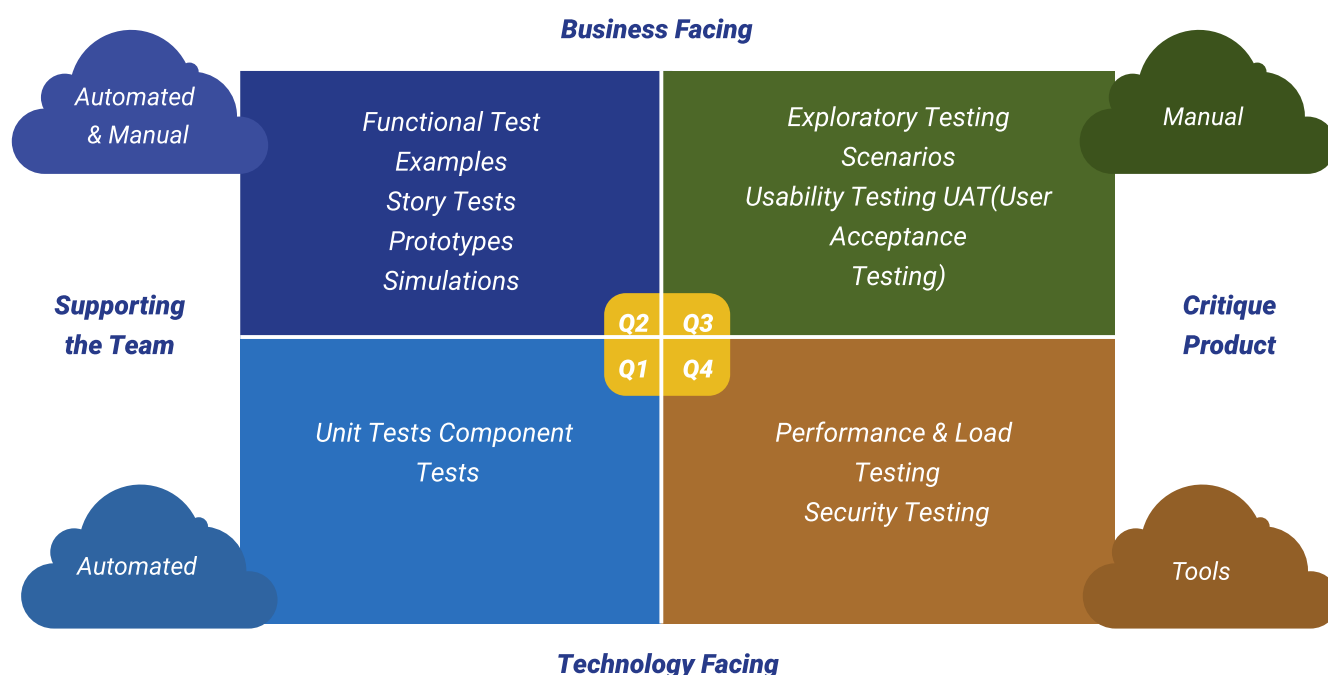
Business Facing

Automated & Manual

Functional Test Examples
Story Tests
Prototypes
Simulations

Exploratory Testing
Scenarios
Usability Testing UAT(User Acceptance Testing)

Manual

Supporting the Team

Q2 Q3
Q1 Q4

Critique Product

Unit Tests Component Tests

Performance & Load Testing
Security Testing

Automated

Tools

Technology Facing